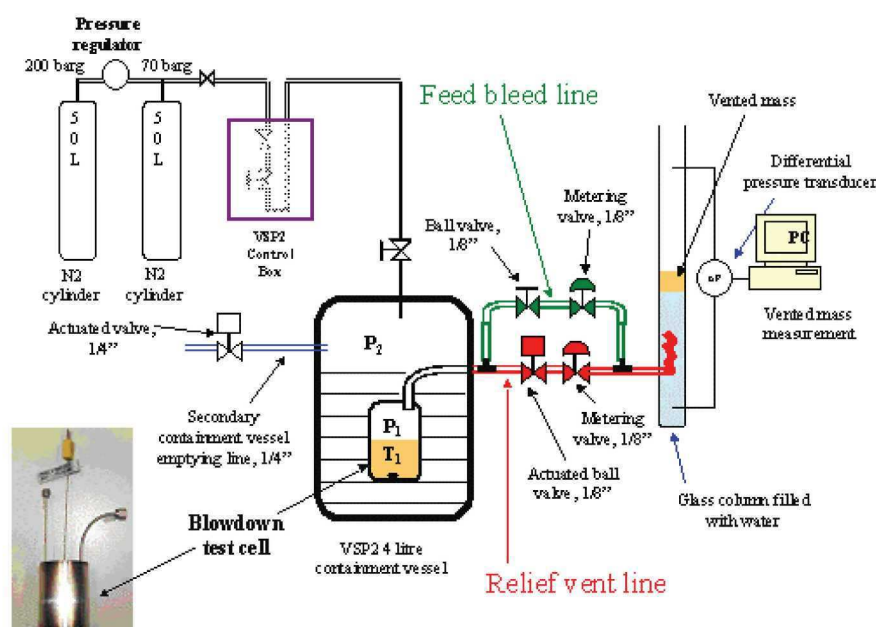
Pressure regulator

200 barg

70 barg

5 0 L

5 0 L

N2 cylinder

N2 cylinder

VSP2 Control Box

Feed bleed line

Vented mass

Differential pressure transducer

Metering valve, 1/8"

Ball valve, 1/8"

PC

ΔP

Vented mass measurement

Actuated valve, 1/4"

$P_2$

Secondary containment vessel emptying line, 1/4"

$P_1$

$T_1$

Metering valve, 1/8"

Actuated ball valve, 1/8"

Glass column filled with water

Blowdown test cell

VSP2 4 litre containment vessel

Relief vent line